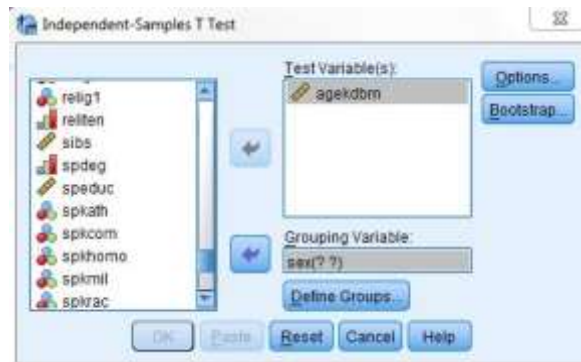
Independent-Samples T Test

relig1
reliten
sibs
spdeg
speduc
spkath
spkcom
spkhomo
spkmil
spkrac

Test Variable(s):
agekdbrn

Options...
Bootstrap...

Grouping Variable:
sex(? ?)

Define Groups...

OK
Paste
Reset
Cancel
Help